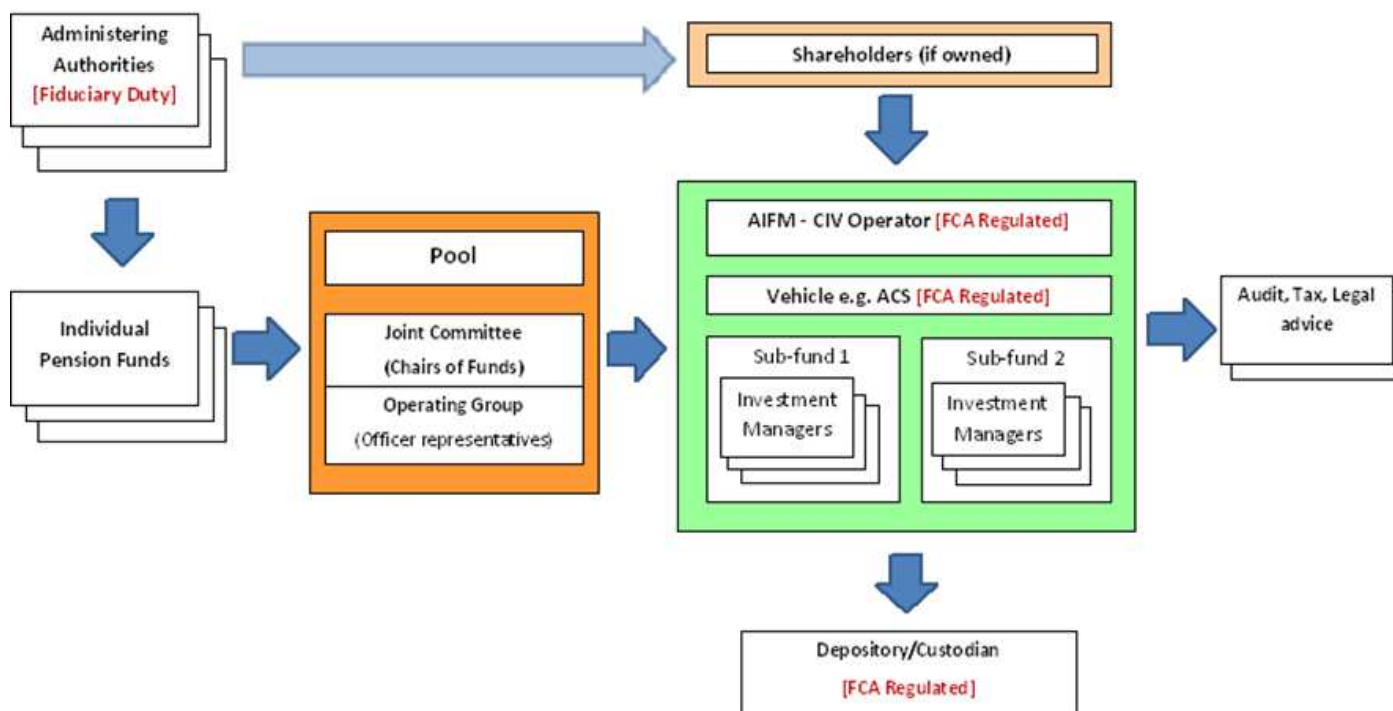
Administering Authorities [Fiduciary Duty]

Shareholders (if owned)

Individual Pension Funds

Pool

Joint Committee (Chairs of Funds)

Operating Group (Officer representatives)

AIFM - CIV Operator [FCA Regulated]

Vehicle e.g. ACS [FCA Regulated]

Sub-fund 1

Investment Managers

Sub-fund 2

Investment Managers

Audit, Tax, Legal advice

Depository/Custodian [FCA Regulated]